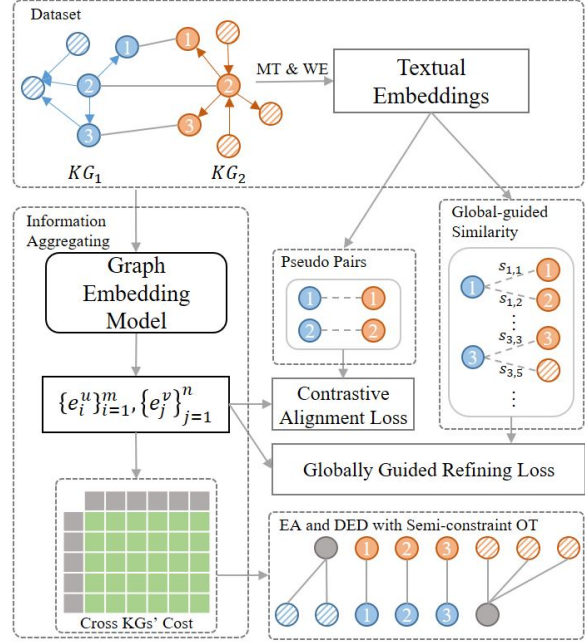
Dataset

1
2
3
1
2
3

$KG_1$
$KG_2$

MT & WE

Textual Embeddings

Information Aggregating

Graph Embedding Model

$\{e_i^u\}_{i=1}^m, \{e_j^v\}_{j=1}^n$

Pseudo Pairs

1
1
2
2

Global-guided Similarity

$s_{1,1}$
$s_{1,2}$
$s_{3,3}$
$s_{3,5}$
1
1
2
3
3

Contrastive Alignment Loss

Globally Guided Refining Loss

Cross KGs' Cost

EA and DED with Semi-constraint OT

1
2
3
1
2
3